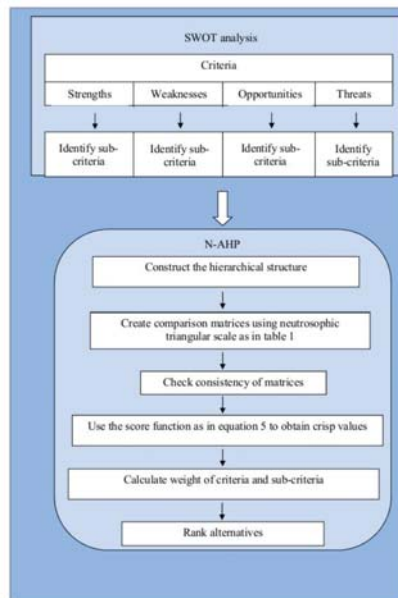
SWOT analysis

Criteria

Strengths

Weaknesses

Opportunities

Threats

Identify sub-criteria

Identify sub-criteria

Identify sub-criteria

Identify sub-criteria

N-AHP

Construct the hierarchical structure

Create comparison matrices using neutrosophic triangular scale as in table 1

Check consistency of matrices

Use the score function as in equation 5 to obtain crisp values

Calculate weight of criteria and sub-criteria

Rank alternatives